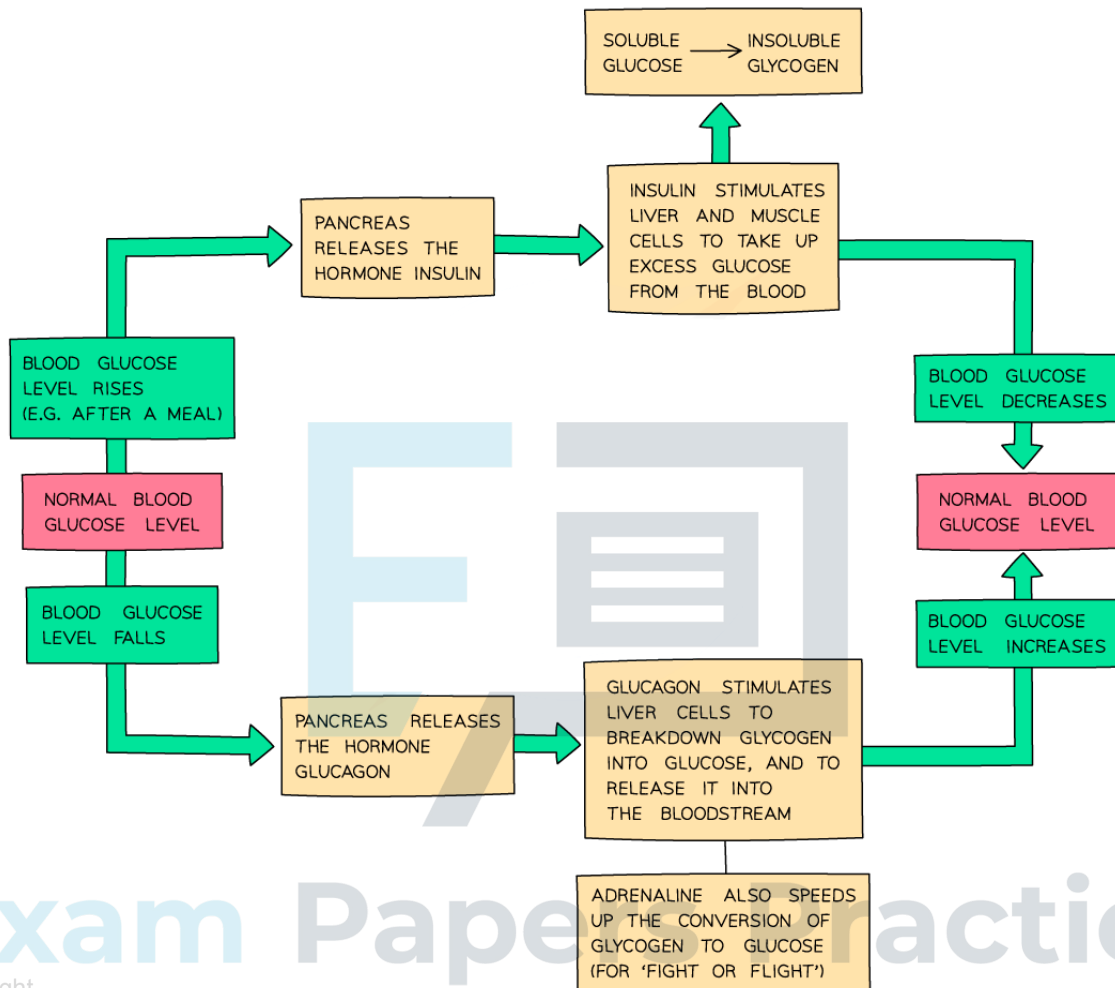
SOLUBLE GLUCOSE → INSOLUBLE GLYCOGEN

PANCREAS RELEASES THE HORMONE INSULIN

INSULIN STIMULATES LIVER AND MUSCLE CELLS TO TAKE UP EXCESS GLUCOSE FROM THE BLOOD

BLOOD GLUCOSE LEVEL RISES (E.G. AFTER A MEAL)

BLOOD GLUCOSE LEVEL DECREASES

NORMAL BLOOD GLUCOSE LEVEL

NORMAL BLOOD GLUCOSE LEVEL

BLOOD GLUCOSE LEVEL FALLS

BLOOD GLUCOSE LEVEL INCREASES

PANCREAS RELEASES THE HORMONE GLUCAGON

GLUCAGON STIMULATES LIVER CELLS TO BREAKDOWN GLYCOGEN INTO GLUCOSE, AND TO RELEASE IT INTO THE BLOODSTREAM

ADRENALINE ALSO SPEEDS UP THE CONVERSION OF GLYCOGEN TO GLUCOSE (FOR 'FIGHT OR FLIGHT')

xam PapersPractic

ght